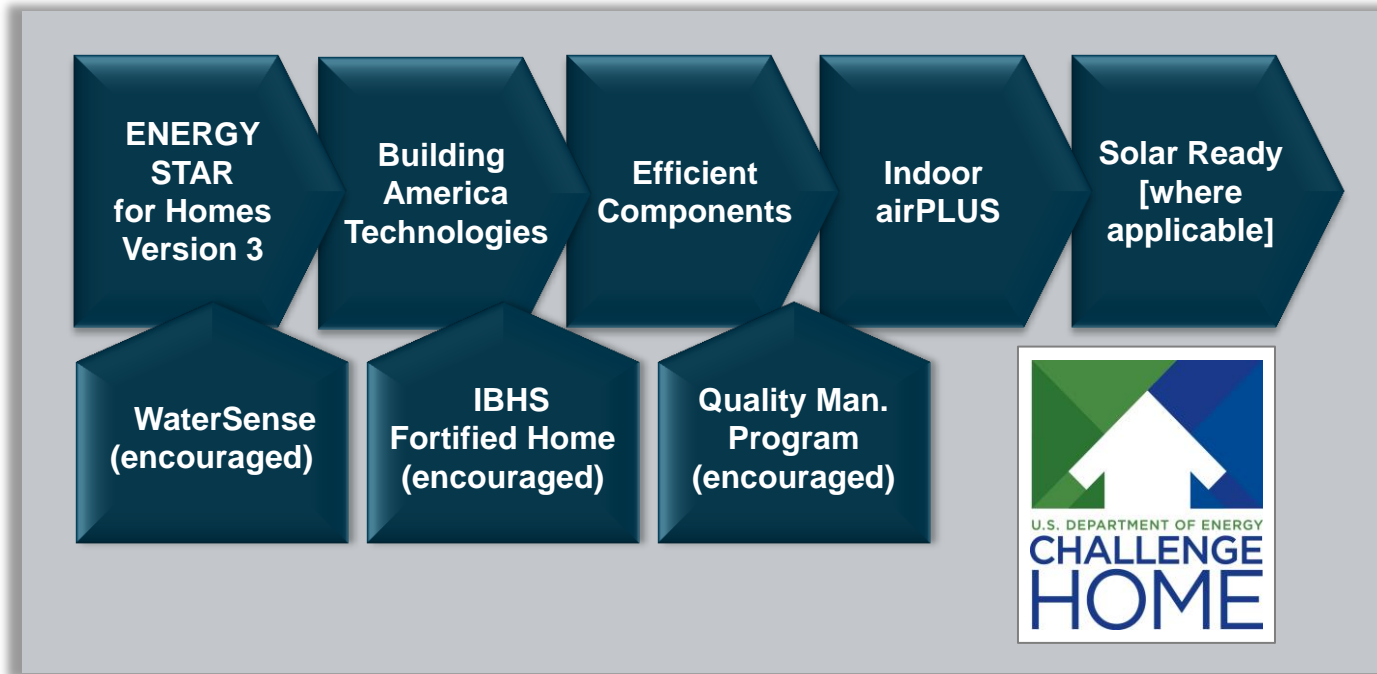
ENERGY STAR for Homes Version 3

Building America Technologies

Efficient Components

Indoor airPLUS

Solar Ready [where applicable]

WaterSense (encouraged)

IBHS Fortified Home (encouraged)

Quality Man. Program (encouraged)

U.S. DEPARTMENT OF ENERGY
CHALLENGE
HOME